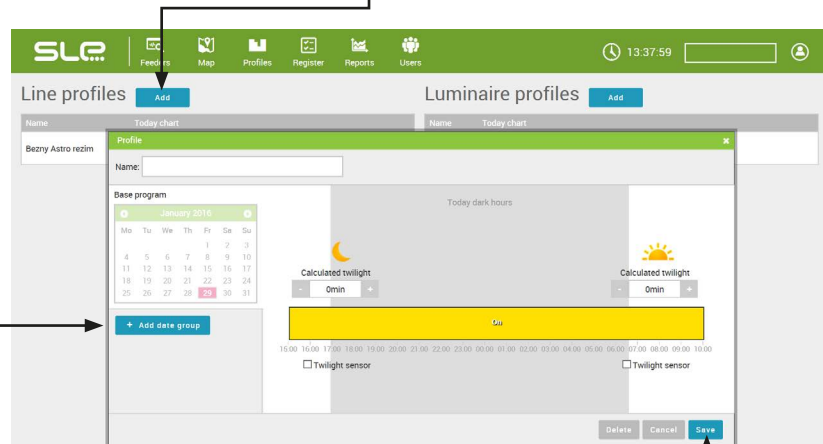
SLE

Feeders Map Profiles Register Reports Users

13:37:59

Line profiles Add

Luminaire profiles Add

| Name | Today chart |
|---|---|
| Bezny Astro rezim | |

| Name | Today chart |
|---|---|

Profile

Name:

Base program

January 2016

| Mo | Tu | We | Th | Fr | Sa | Su |
|---|---|---|---|---|---|---|
| | | | | 1 | 2 | 3 |
| 4 | 5 | 6 | 7 | 8 | 9 | 10 |
| 11 | 12 | 13 | 14 | 15 | 16 | 17 |
| 18 | 19 | 20 | 21 | 22 | 23 | 24 |
| 25 | 26 | 27 | 28 | 29 | 30 | 31 |

+ Add date group

Today dark hours

Calculated twilight
- 0min +

Calculated twilight
- 0min +

On

15:00 16:00 17:00 18:00 19:00 20:00 21:00 22:00 23:00 00:00 01:00 02:00 03:00 04:00 05:00 06:00 07:00 08:00 09:00 10:00

Twilight sensor

Twilight sensor

Delete Cancel Save